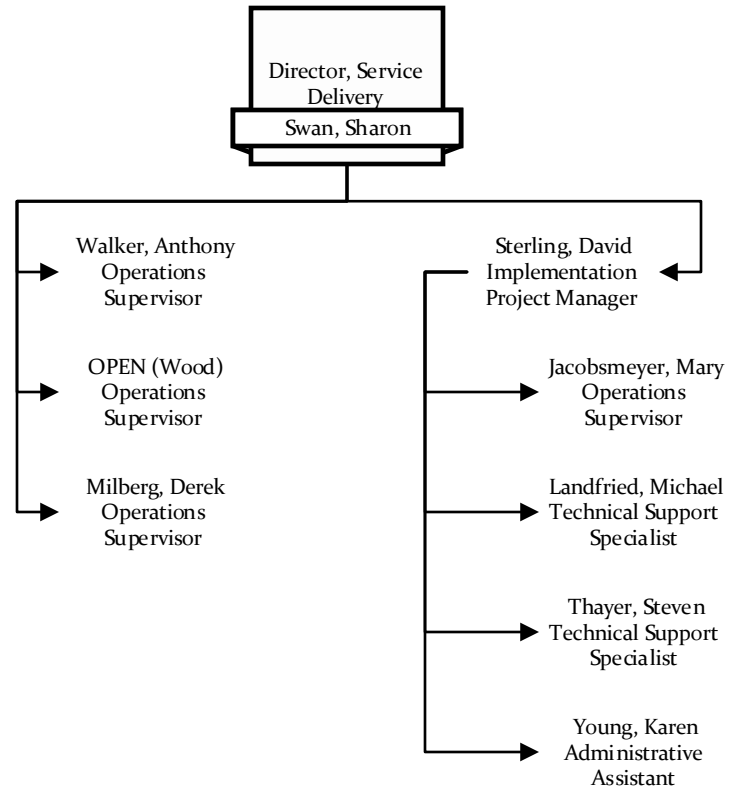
Director, Service Delivery
Swan, Sharon

Walker, Anthony
Operations Supervisor

OPEN (Wood)
Operations Supervisor

Milberg, Derek
Operations Supervisor

Sterling, David
Implementation Project Manager

Jacobsmeyer, Mary
Operations Supervisor

Landfried, Michael
Technical Support Specialist

Thayer, Steven
Technical Support Specialist

Young, Karen
Administrative Assistant